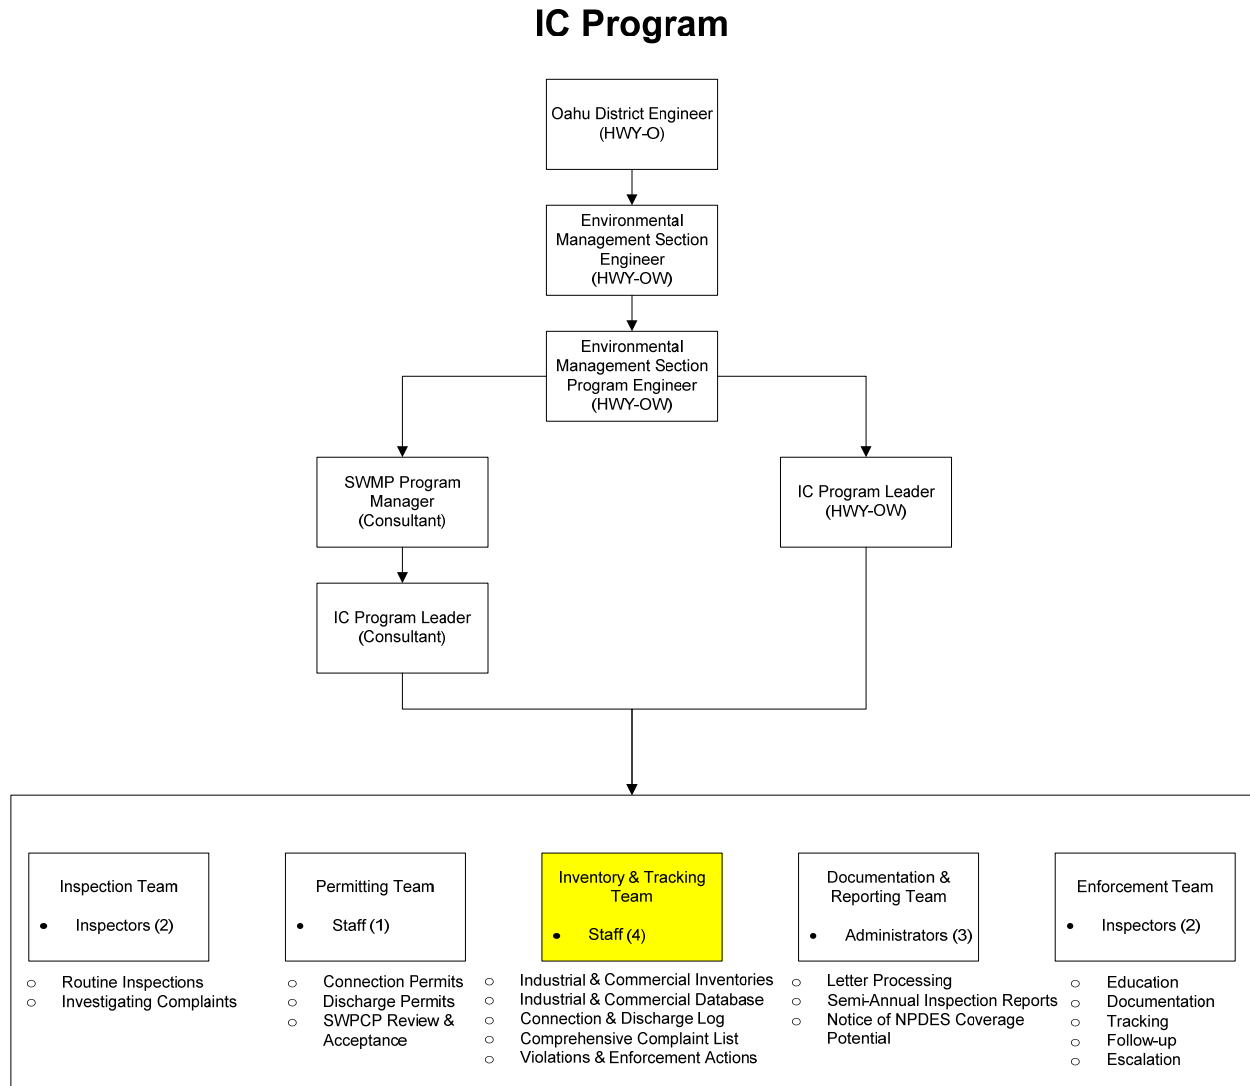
IC Program

Oahu District Engineer (HWY-O)

Environmental Management Section Engineer (HWY-OW)

Environmental Management Section Program Engineer (HWY-OW)

SWMP Program Manager (Consultant)

IC Program Leader (HWY-OW)

IC Program Leader (Consultant)

Inspection Team
- Inspectors (2)

- Routine Inspections
- Investigating Complaints

Permitting Team
- Staff (1)

- Connection Permits
- Discharge Permits
- SWPCP Review & Acceptance

Inventory & Tracking Team
- Staff (4)

- Industrial & Commercial Inventories
- Industrial & Commercial Database
- Connection & Discharge Log
- Comprehensive Complaint List
- Violations & Enforcement Actions

Documentation & Reporting Team
- Administrators (3)

- Letter Processing
- Semi-Annual Inspection Reports
- Notice of NPDES Coverage Potential

Enforcement Team
- Inspectors (2)

- Education
- Documentation
- Tracking
- Follow-up
- Escalation